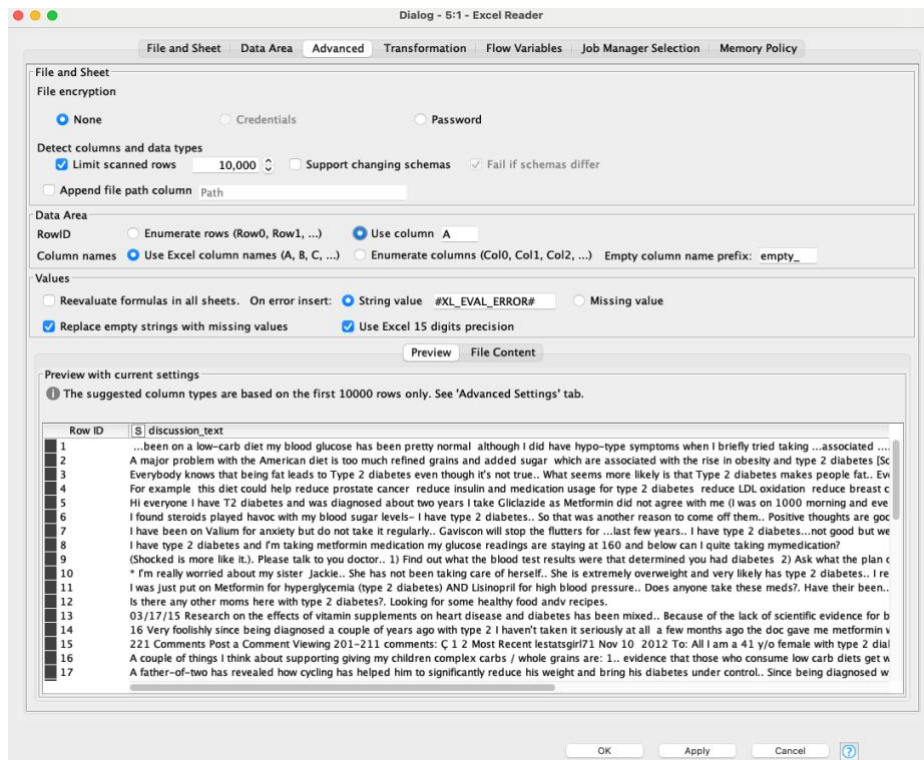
Dialog - 5:1 - Excel Reader

File and Sheet | Data Area | Advanced | Transformation | Flow Variables | Job Manager Selection | Memory Policy

File and Sheet
File encryption
None | Credentials | Password

Detect columns and data types
Limit scanned rows 10,000 | Support changing schemas | Fail if schemas differ

Append file path column Path

Data Area
RowID | Enumerate rows (Row0, Row1, ...) | Use column A
Column names | Use Excel column names (A, B, C, ...) | Enumerate columns (Col0, Col1, Col2, ...) | Empty column name prefix: empty_

Values
Reevaluate formulas in all sheets. On error insert: String value #XL_EVAL_ERROR# | Missing value
Replace empty strings with missing values | Use Excel 15 digits precision

Preview | File Content

Preview with current settings
The suggested column types are based on the first 10000 rows only. See 'Advanced Settings' tab.

| Row ID | S discussion_text |
|---|---|
| 1 | ...been on a low-carb diet my blood glucose has been pretty normal although I did have hypo-type symptoms when I briefly tried taking ...associated ... |
| 2 | A major problem with the American diet is too much refined grains and added sugar which are associated with the rise in obesity and type 2 diabetes [Sc |
| 3 | Everybody knows that being fat leads to Type 2 diabetes even though it's not true.. What seems more likely is that Type 2 diabetes makes people fat.. Eve |
| 4 | For example this diet could help reduce prostate cancer reduce insulin and medication usage for type 2 diabetes reduce LDL oxidation reduce breast c |
| 5 | Hi everyone I have T2 diabetes and was diagnosed about two years I take Gliclazide as Metformin did not agree with me (I was on 1000 morning and eve |
| 6 | I found steroids played havoc with my blood sugar levels- I have type 2 diabetes.. So that was another reason to come off them.. Positive thoughts are goc |
| 7 | I have been on Valium for anxiety but do not take it regularly.. Gaviscon will stop the flutters for ...last few years.. I have type 2 diabetes...not good but we |
| 8 | I have type 2 diabetes and I'm taking metformin medication my glucose readings are staying at 160 and below can I quite taking mymedication? |
| 9 | (Shocked is more like it.). Please talk to you doctor.. 1) Find out what the blood test results were that determined you had diabetes 2) Ask what the plan c |
| 10 | * I'm really worried about my sister Jackie.. She has not been taking care of herself.. She is extremely overweight and very likely has type 2 diabetes.. I re |
| 11 | I was just put on Metformin for hyperglycemia (type 2 diabetes) AND Lisinopril for high blood pressure.. Does anyone take these meds?. Have their been.. |
| 12 | Is there any other moms here with type 2 diabetes?. Looking for some healthy food andv recipes. |
| 13 | 03/17/15 Research on the effects of vitamin supplements on heart disease and diabetes has been mixed.. Because of the lack of scientific evidence for b |
| 14 | 16 Very foolishly since being diagnosed a couple of years ago with type 2 I haven't taken it seriously at all a few months ago the doc gave me metformin v |
| 15 | 221 Comments Post a Comment Viewing 201-211 comments: Ç 1 2 Most Recent lestatsgirl71 Nov 10 2012 To: All I am a 41 y/o female with type 2 dial |
| 16 | A couple of things I think about supporting giving my children complex carbs / whole grains are: 1.. evidence that those who consume low carb diets get w |
| 17 | A father-of-two has revealed how cycling has helped him to significantly reduce his weight and bring his diabetes under control.. Since being diagnosed w |

OK | Apply | Cancel | ?